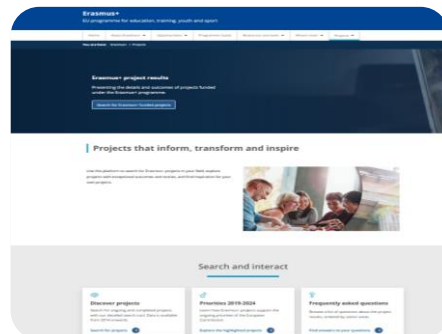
Erasmus+
EU programme for education, training, youth and sport

Home | About Erasmus+ | Opportunities | Programme Guide | Resources and tools | What's new | Projects

You are here: Erasmus+ / Projects

Erasmus+ project results

Presenting the details and outcomes of projects funded under the Erasmus+ programme

Search for Erasmus+ funded projects

Projects that inform, transform and inspire

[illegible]

Search and interact

Discover projects
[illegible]
Search for projects

Priorities 2019-2024
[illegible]
Explore the highlighted projects

Frequently asked questions
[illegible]
Find answers to your questions